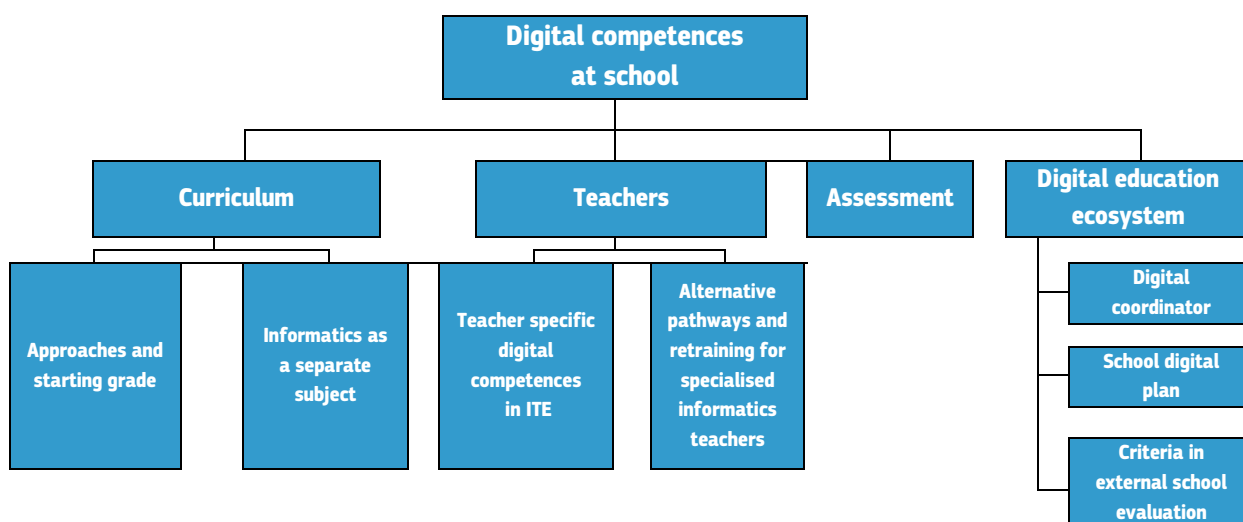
Digital competences at school

Curriculum

Teachers

Assessment

Digital education ecosystem

Approaches and starting grade

Informatics as a separate subject

Teacher specific digital competences in ITE

Alternative pathways and retraining for specialised informatics teachers

Digital coordinator

School digital plan

Criteria in external school evaluation